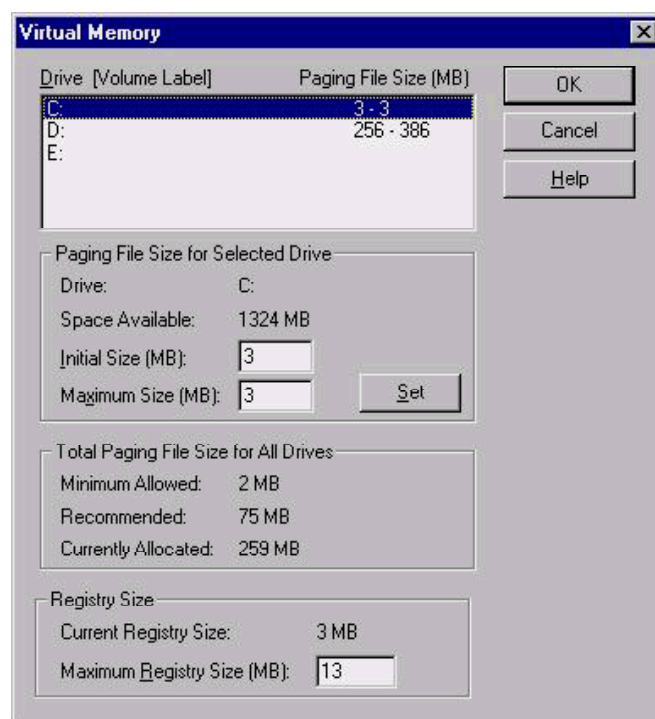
Virtual Memory

Drive [Volume Label] Paging File Size (MB)

| | |
|---|---|
| C: | 3 - 3 |
| D: | 256 - 386 |
| E: | |

OK

Cancel

Help

Paging File Size for Selected Drive

Drive: C:

Space Available: 1324 MB

Initial Size (MB): 3

Maximum Size (MB): 3

Set

Total Paging File Size for All Drives

Minimum Allowed: 2 MB

Recommended: 75 MB

Currently Allocated: 259 MB

Registry Size

Current Registry Size: 3 MB

Maximum Registry Size (MB): 13